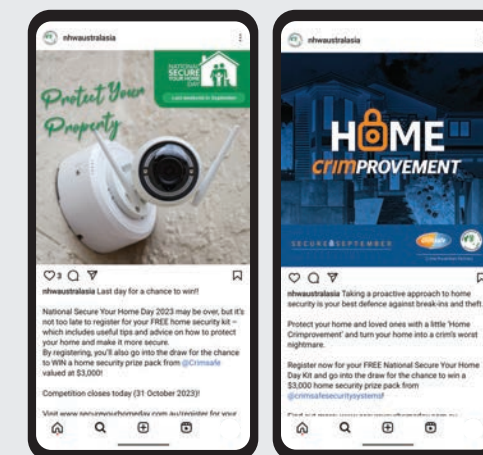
nhwaustralasia

Protect Your Property

NATIONAL SECURE YOUR HOME DAY

Lock it down in September

3

nhwaustralasia Last day for a chance to win!!

National Secure Your Home Day 2023 may be over, but it's not too late to register for your FREE home security kit – which includes useful tips and advice on how to protect your home and make it more secure.
By registering, you'll also go into the draw for the chance to WIN a home security prize pack from @Crimsafe valued at $3,000!

Competition closes today (31 October 2023)!

Visit www.secureyourhomeday.com.au/register for your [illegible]

nhwaustralasia

HOME crimPROVEMENT

SECURE SEPTEMBER

Crimsafe

nhwaustralasia Taking a proactive approach to home security is your best defence against break-ins and theft.

Protect your home and loved ones with a little 'Home Crimprovement' and turn your home into a crim's worst nightmare.

Register now for your FREE National Secure Your Home Day Kit and go into the draw for the chance to win a $3,000 home security prize pack from @crimsafesecuritysystems!

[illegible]